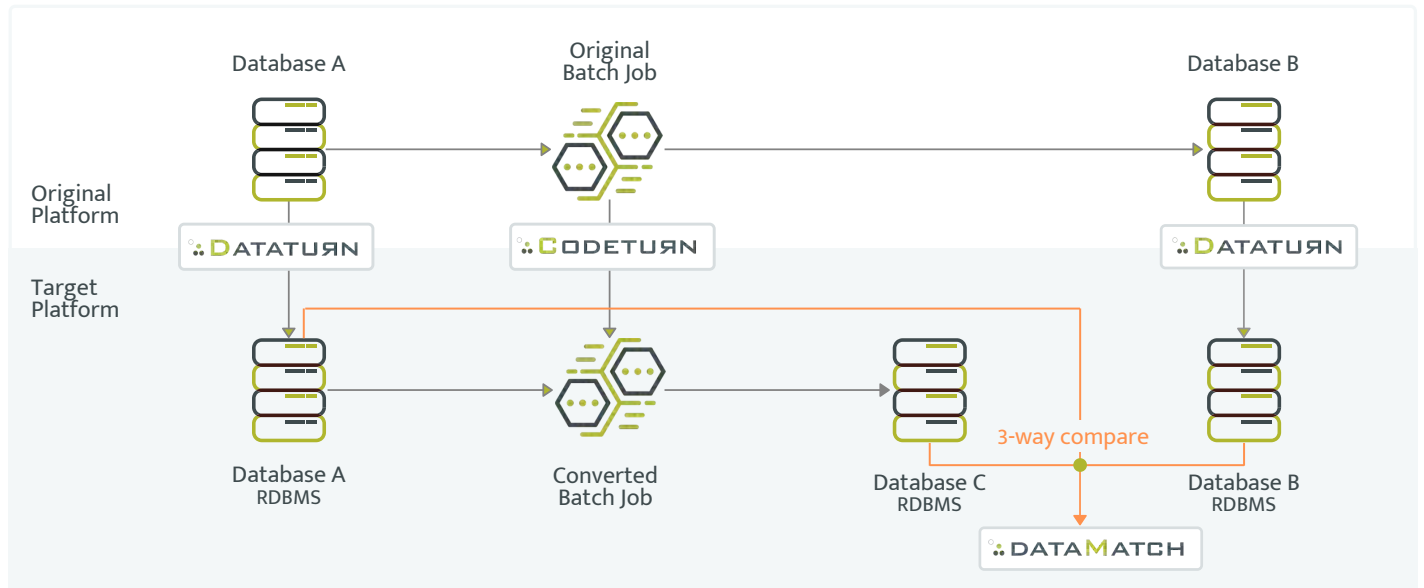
Database A

Original Batch Job

Database B

Original Platform

DATATURN

CODETURN

DATATURN

Target Platform

3-way compare

Database A
RDBMS

Converted Batch Job

Database C
RDBMS

Database B
RDBMS

DATAMATCH